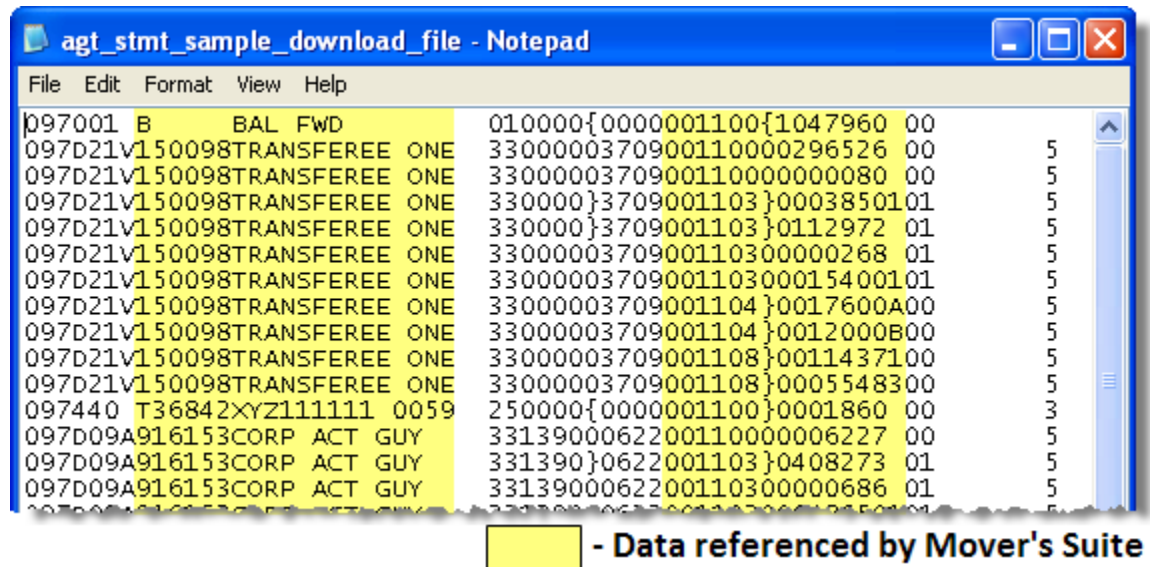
agt_stmt_sample_download_file - Notepad

File Edit Format View Help

097001 B BAL FWD 010000{0000001100{1047960 00
097D21V150098TRANSFEREE ONE 33000003709001100000296526 00 5
097D21V150098TRANSFEREE ONE 33000003709001100000000080 00 5
097D21V150098TRANSFEREE ONE 330000}3709001103}0003850101 5
097D21V150098TRANSFEREE ONE 330000}3709001103}0112972 01 5
097D21V150098TRANSFEREE ONE 33000003709001103000000268 01 5
097D21V150098TRANSFEREE ONE 3300000370900110300001540010 1 5
097D21V150098TRANSFEREE ONE 33000003709001104}0017600A00 5
097D21V150098TRANSFEREE ONE 33000003709001104}0012000B00 5
097D21V150098TRANSFEREE ONE 33000003709001108}0011437100 5
097D21V150098TRANSFEREE ONE 33000003709001108}0005548300 5
097440 T36842XYZ111111 0059 250000{0000001100}0001860 00 3
097D09A916153CORP ACT GUY 33139000622001100000006227 00 5
097D09A916153CORP ACT GUY 331390}0622001103}0408273 01 5
097D09A916153CORP ACT GUY 33139000622001103000000686 01 5

- Data referenced by Mover's Suite